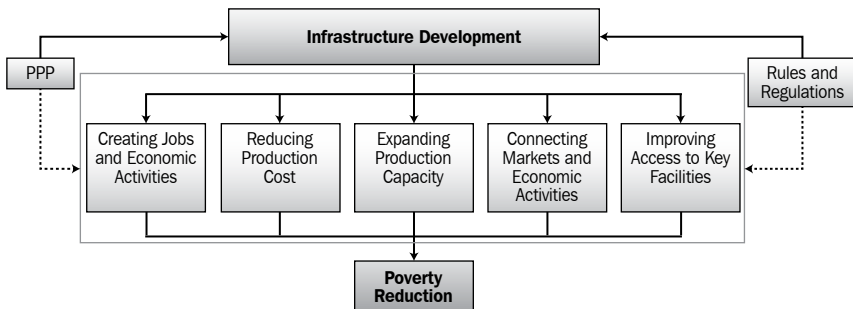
Infrastructure Development

PPP

Rules and Regulations

Creating Jobs and Economic Activities

Reducing Production Cost

Expanding Production Capacity

Connecting Markets and Economic Activities

Improving Access to Key Facilities

Poverty Reduction